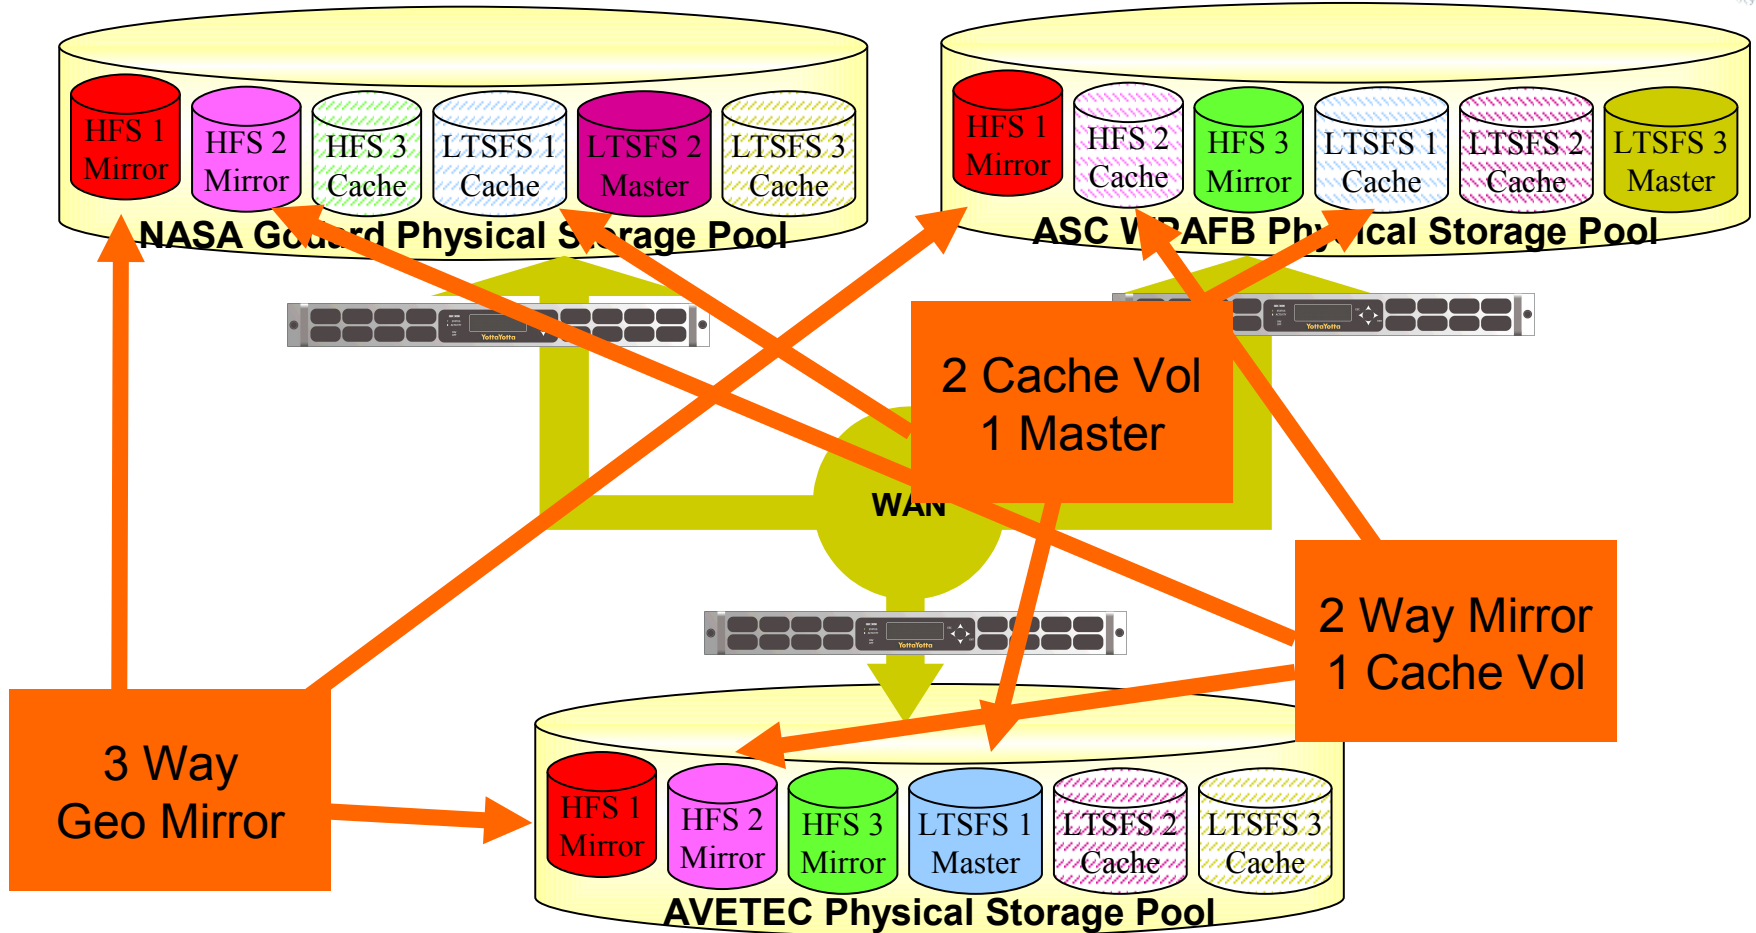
HFS 1 Mirror

HFS 2 Mirror

HFS 3 Cache

LTSFS 1 Cache

LTSFS 2 Master

LTSFS 3 Cache

NASA Go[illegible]rd Physical S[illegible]rage Pool

HFS 1 Mirror

HFS 2 Cache

HFS 3 Mirror

LTSFS 1 Cache

LTSFS 2 Cache

LTSFS 3 Master

ASC W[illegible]AFB Ph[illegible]ical Storage Pool

YottaYotta

YottaYotta

2 Cache Vol
1 Master

WAN

2 Way Mirror
1 Cache Vol

YottaYotta

3 Way
Geo Mirror

HFS 1 Mirror

HFS 2 Mirror

HFS 3 Mirror

LTSFS 1 Master

LTSFS 2 Cache

LTSFS 3 Cache

AVETEC Physical Storage Pool